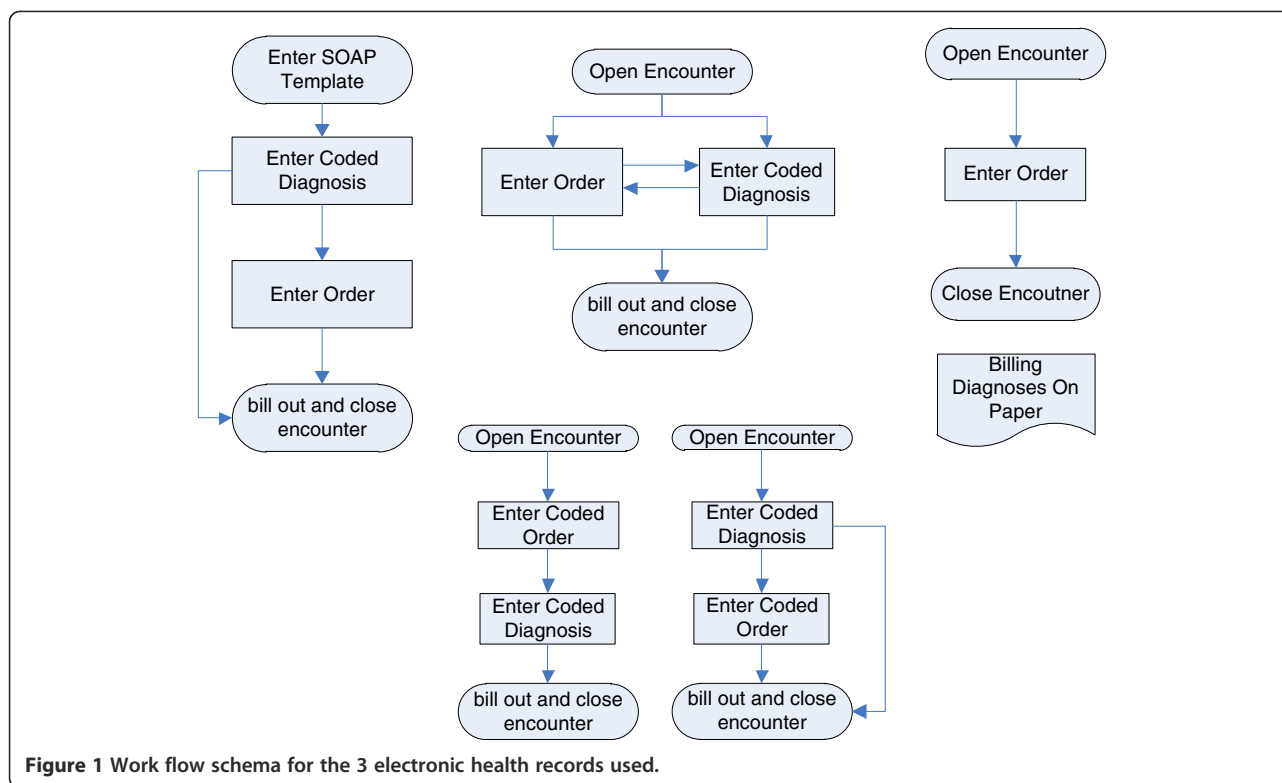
Enter SOAP Template

Enter Coded Diagnosis

Enter Order

bill out and close encounter

Open Encounter

Enter Order

Enter Coded Diagnosis

bill out and close encounter

Open Encounter

Enter Order

Close Encoutner

Billing Diagnoses On Paper

Open Encounter

Enter Coded Order

Enter Coded Diagnosis

bill out and close encounter

Open Encounter

Enter Coded Diagnosis

Enter Coded Order

bill out and close encounter

**Figure 1 Work flow schema for the 3 electronic health records used.**